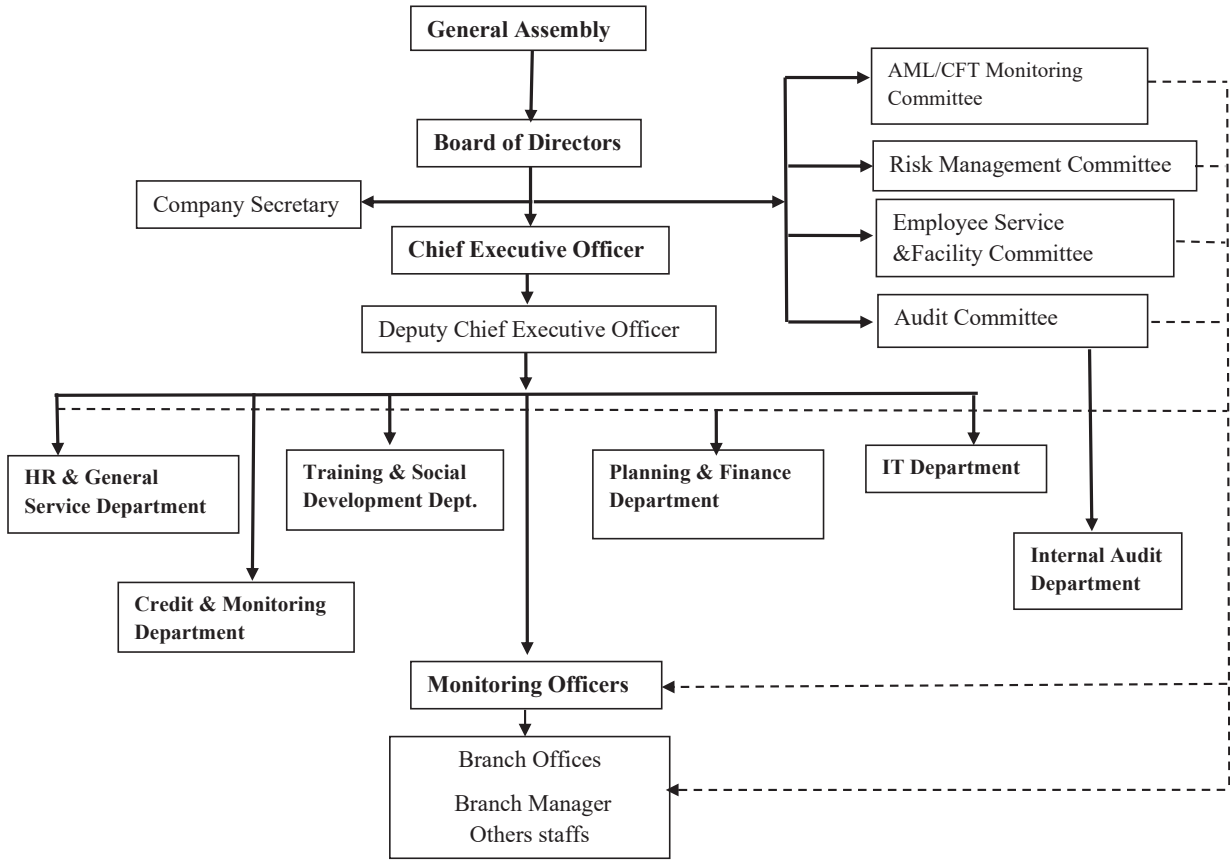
General Assembly

Board of Directors

Company Secretary

Chief Executive Officer

Deputy Chief Executive Officer

AML/CFT Monitoring Committee

Risk Management Committee

Employee Service &Facility Committee

Audit Committee

HR & General Service Department

Training & Social Development Dept.

Planning & Finance Department

IT Department

Internal Audit Department

Credit & Monitoring Department

Monitoring Officers

Branch Offices

Branch Manager
Others staffs